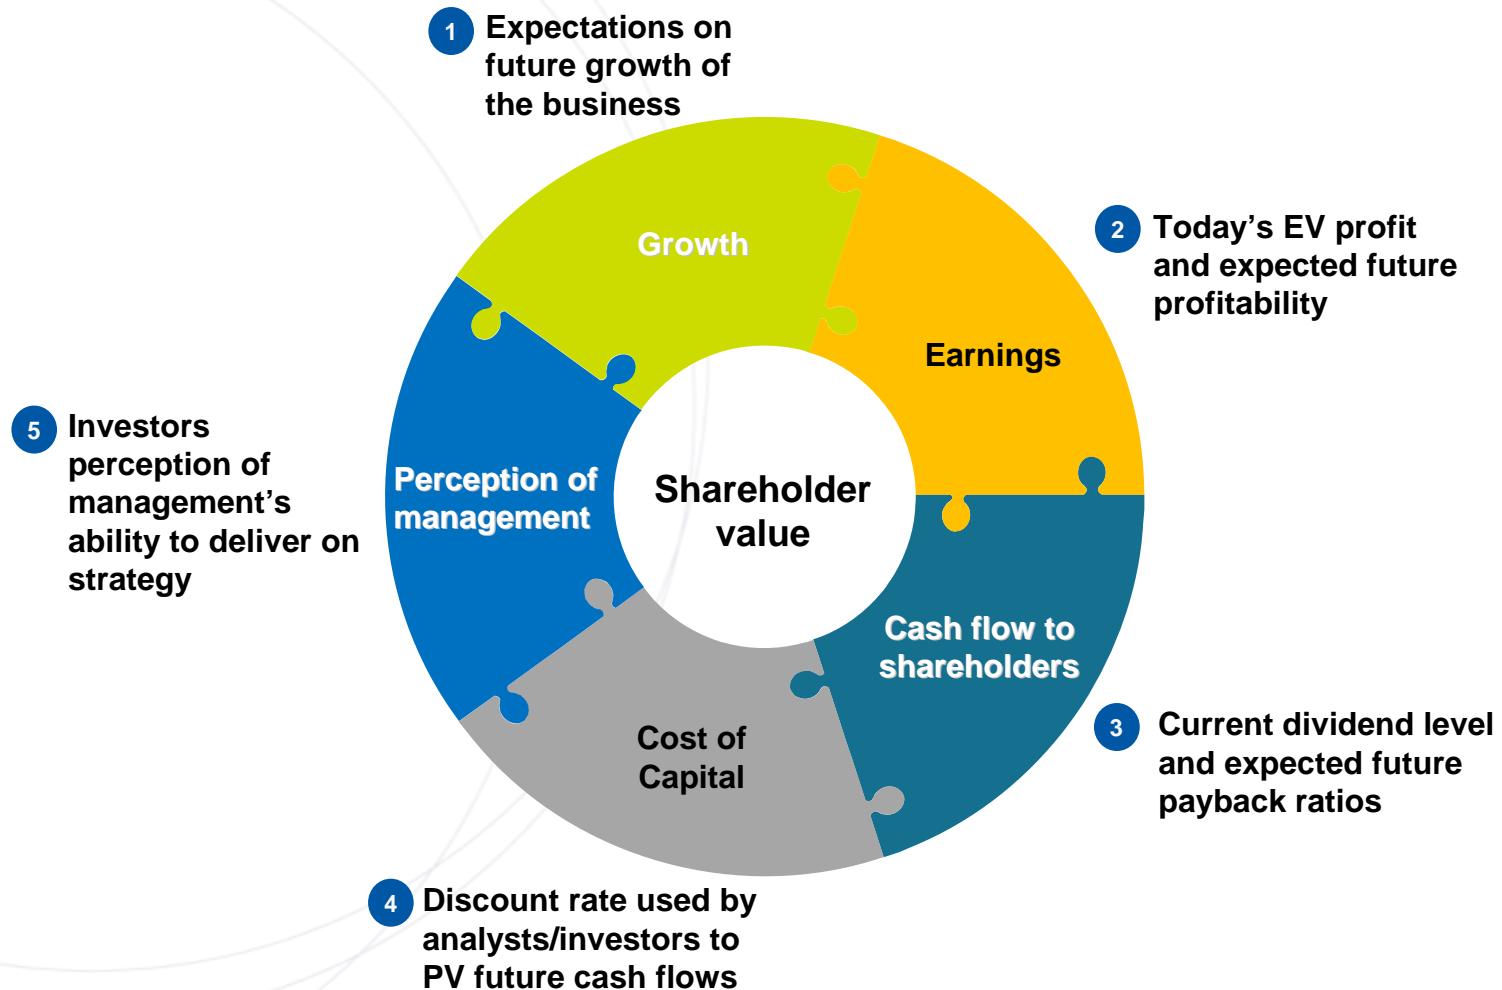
1 Expectations on future growth of the business

Growth

Earnings

2 Today’s EV profit and expected future profitability

5 Investors perception of management’s ability to deliver on strategy

Perception of management

Shareholder value

Cash flow to shareholders

3 Current dividend level and expected future payback ratios

Cost of Capital

4 Discount rate used by analysts/investors to PV future cash flows